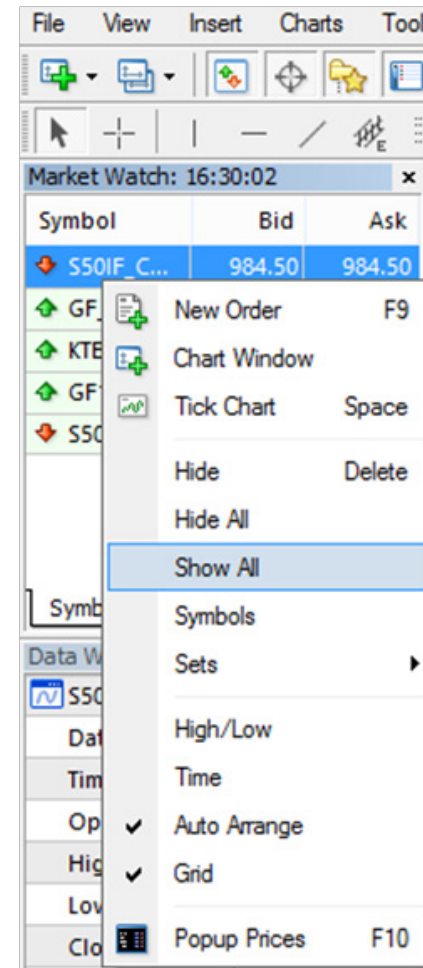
File View Insert Charts Tool

Market Watch: 16:30:02 ×

| Symbol | Bid | Ask |
|---|---|---|
| S50IF_C... | 984.50 | 984.50 |
| GF_ | | |
| KTE | | |
| GF1 | | |
| S50 | | |

Symb

Data W
S50
Dat
Tim
Op
Hig
Lov
Clo

New Order F9
Chart Window
Tick Chart Space
Hide Delete
Hide All
Show All
Symbols
Sets
High/Low
Time
Auto Arrange
Grid
Popup Prices F10